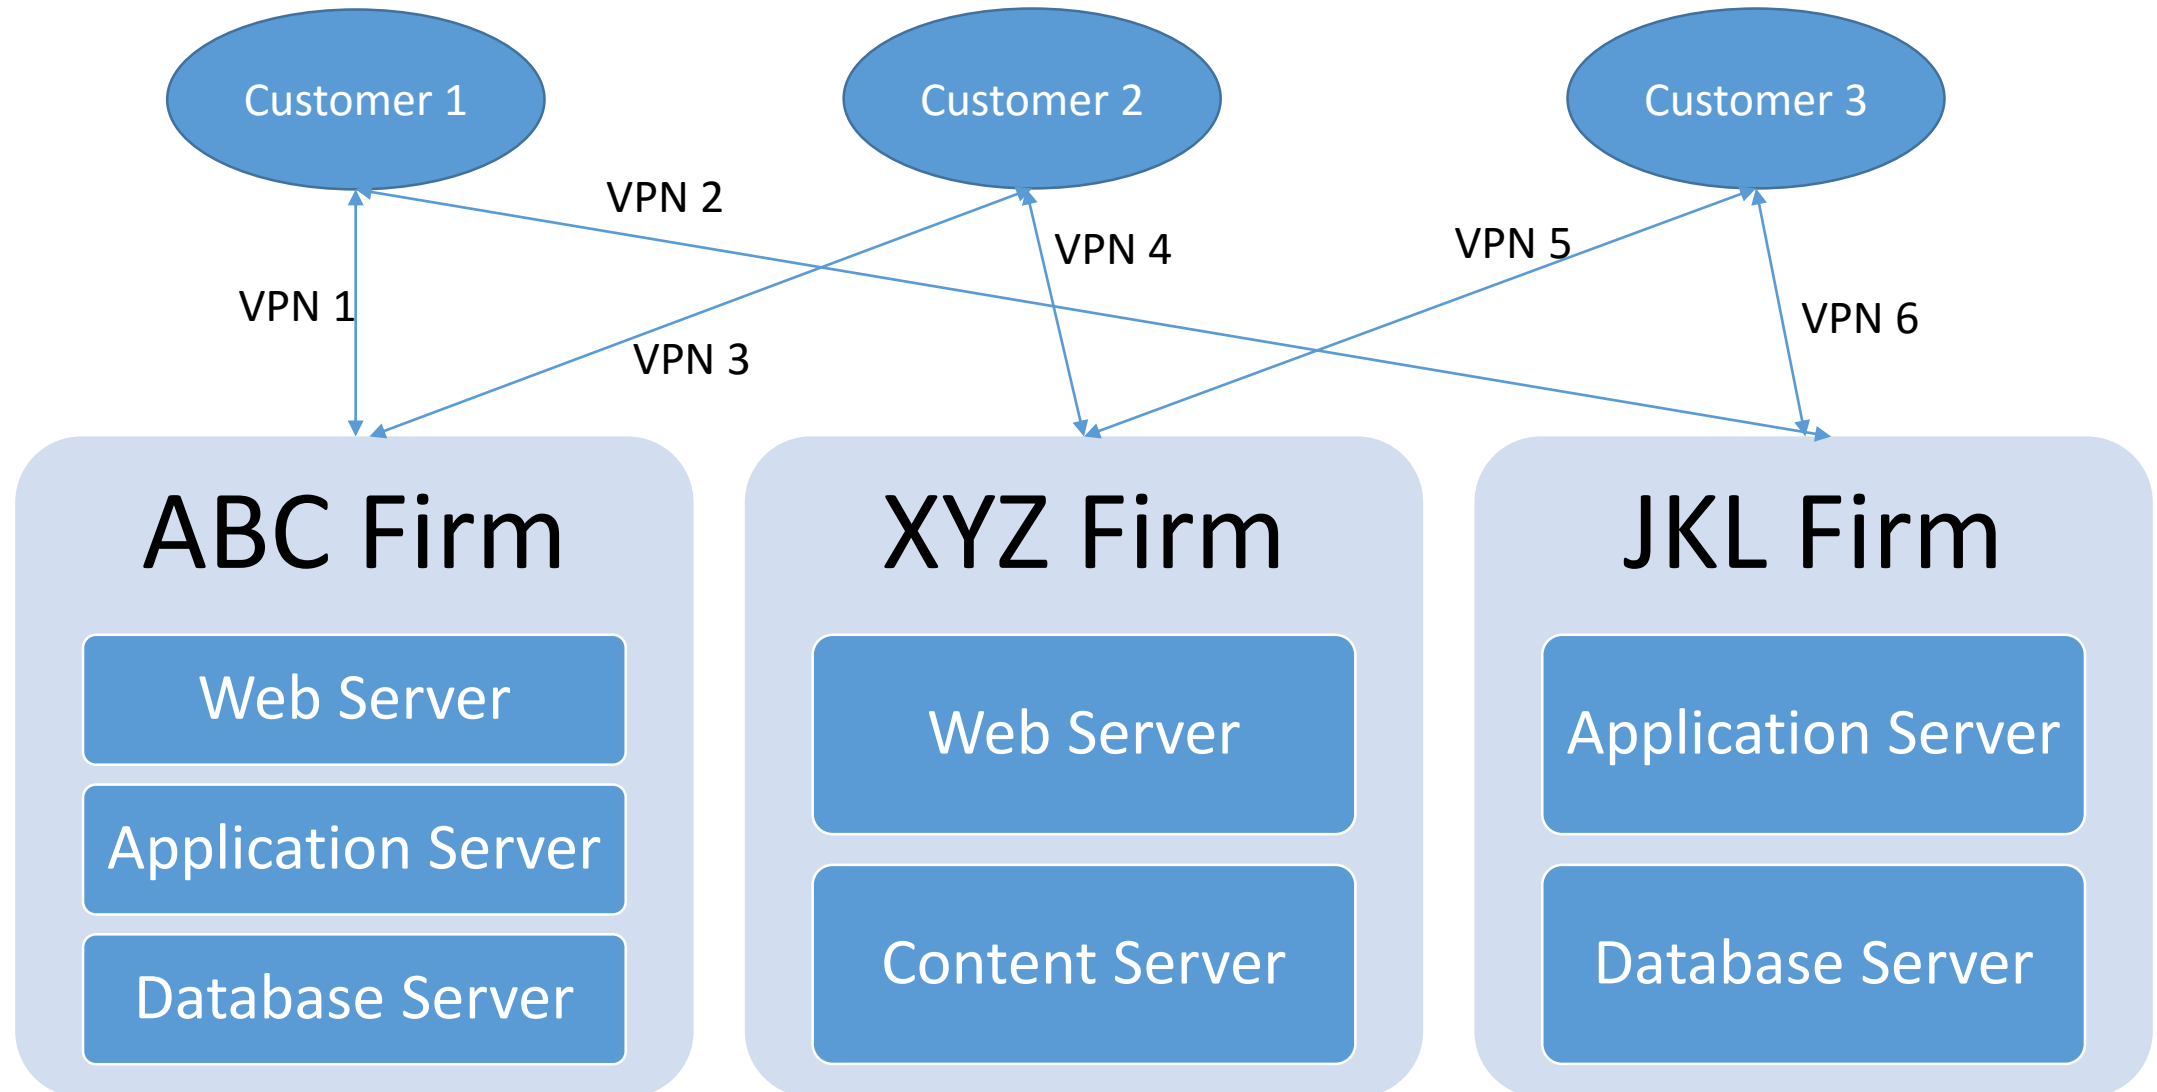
Customer 1

Customer 2

Customer 3

VPN 2

VPN 4

VPN 5

VPN 1

VPN 6

VPN 3

ABC Firm

Web Server

Application Server

Database Server

XYZ Firm

Web Server

Content Server

JKL Firm

Application Server

Database Server